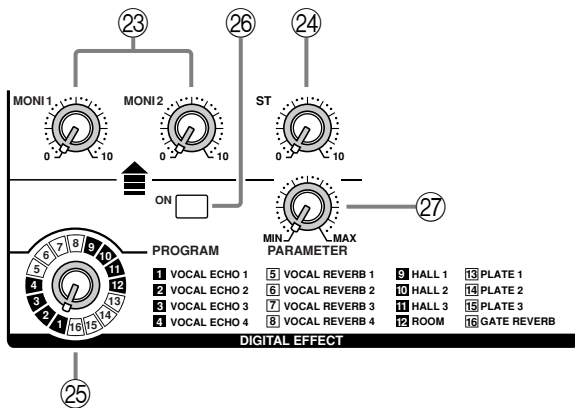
㉓ ㉖ ㉔

MONI 1 0 10
MONI 2 0 10
ST 0 10

ON
PARAMETER
MIN MAX
㉗

PROGRAM
1 2 3 4 5 6 7 8 9 10 11 12 13 14 15 16

1 VOCAL ECHO 1
2 VOCAL ECHO 2
3 VOCAL ECHO 3
4 VOCAL ECHO 4
5 VOCAL REVERB 1
6 VOCAL REVERB 2
7 VOCAL REVERB 3
8 VOCAL REVERB 4
9 HALL 1
10 HALL 2
11 HALL 3
12 ROOM
13 PLATE 1
14 PLATE 2
15 PLATE 3
16 GATE REVERB

DIGITAL EFFECT

㉕